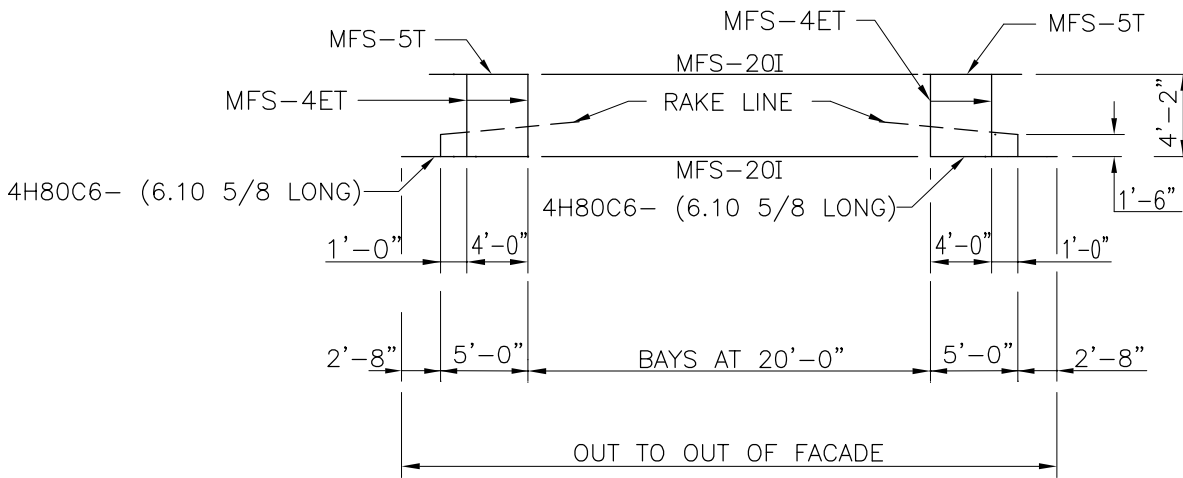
MFS–5T

MFS–4ET

MFS–5T

MFS–20I

MFS–4ET

RAKE LINE

4'–2"

MFS–20I

4H80C6– (6.10 5/8 LONG)

4H80C6– (6.10 5/8 LONG)

1'–6"

1'–0"

4'–0"

4'–0"

1'–0"

2'–8"

5'–0"

BAYS AT 20'–0"

5'–0"

2'–8"

OUT TO OUT OF FACADE